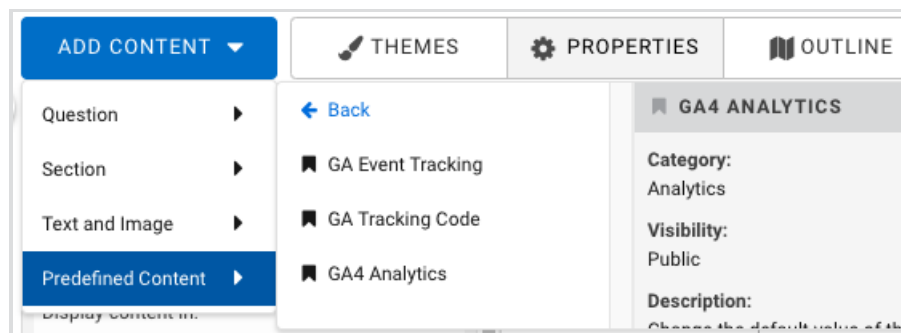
ADD CONTENT

THEMES

PROPERTIES

OUTLINE

Question

Section

Text and Image

Predefined Content

Display content in: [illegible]

Back

GA Event Tracking

GA Tracking Code

GA4 Analytics

GA4 ANALYTICS

Category:
Analytics

Visibility:
Public

Description:
Change the default value of th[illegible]